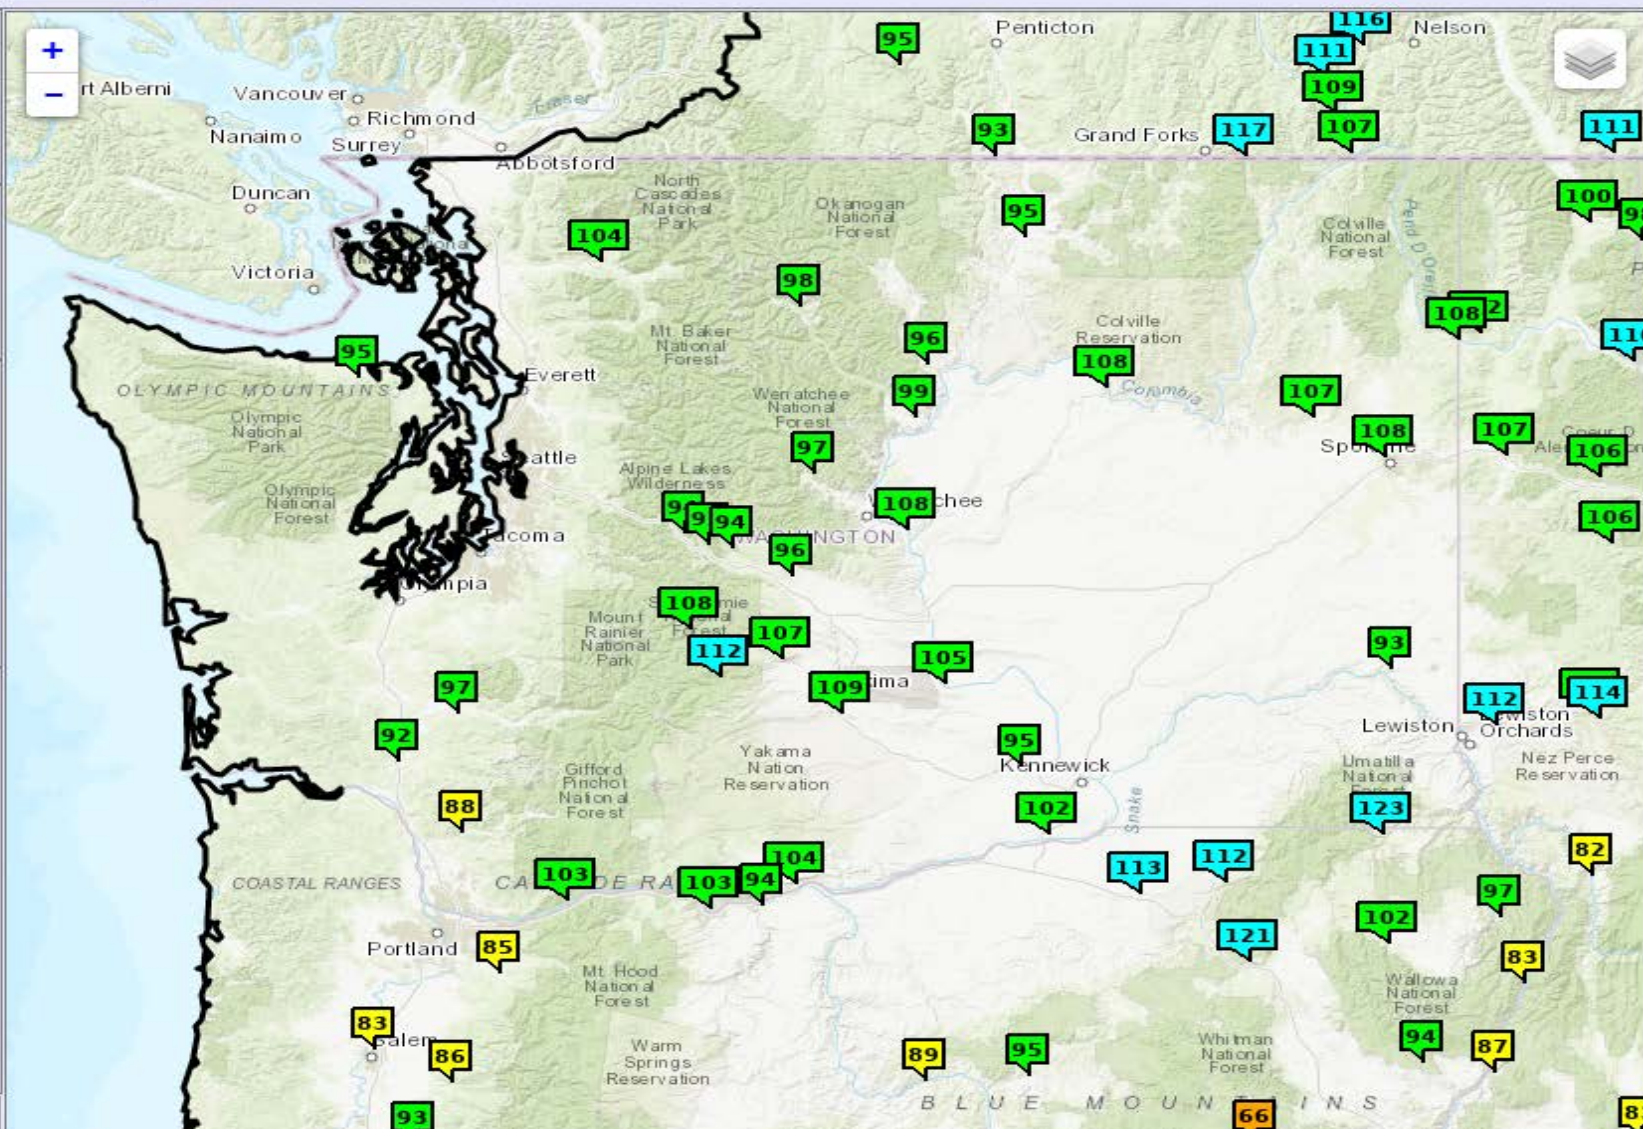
+
−
rt Alberni
Vancouver
Richmond
Nanaimo
Surrey
Abbotsford
Duncan
Victoria
Penticton
Nelson
Grand Forks
95
116
111
109
93
117
107
111
North Cascades National Park
Okanogan National Forest
104
95
Colville National Forest
100
98
98
96
Mt. Baker National Forest
Colville Reservation
108
108
95
Everett
OLYMPIC MOUNTAINS
Olympic National Park
99
Wenatchee National Forest
107
108
107
97
Seattle
Alpine Lakes Wilderness
Spokane
106
Olympic National Forest
96
9
94
108
Wenatchee
106
Tacoma
WASHINGTON
96
Olympia
108
Mount Rainier National Park
107
112
105
93
97
109
Yakima
112
114
Lewiston
Clarkston
Orchards
92
95
Kennewick
Yakama Nation Reservation
Umatilla National Forest
Nez Perce Reservation
88
Gifford Pinchot National Forest
102
123
Snake
82
COASTAL RANGES
103
103
94
104
113
112
97
CASCADE RANGE
102
85
121
Portland
83
Mt. Hood National Forest
Wallowa National Forest
83
Salem
86
Warm Springs Reservation
89
95
Whitman National Forest
94
87
93
BLUE MOUNTAINS
66